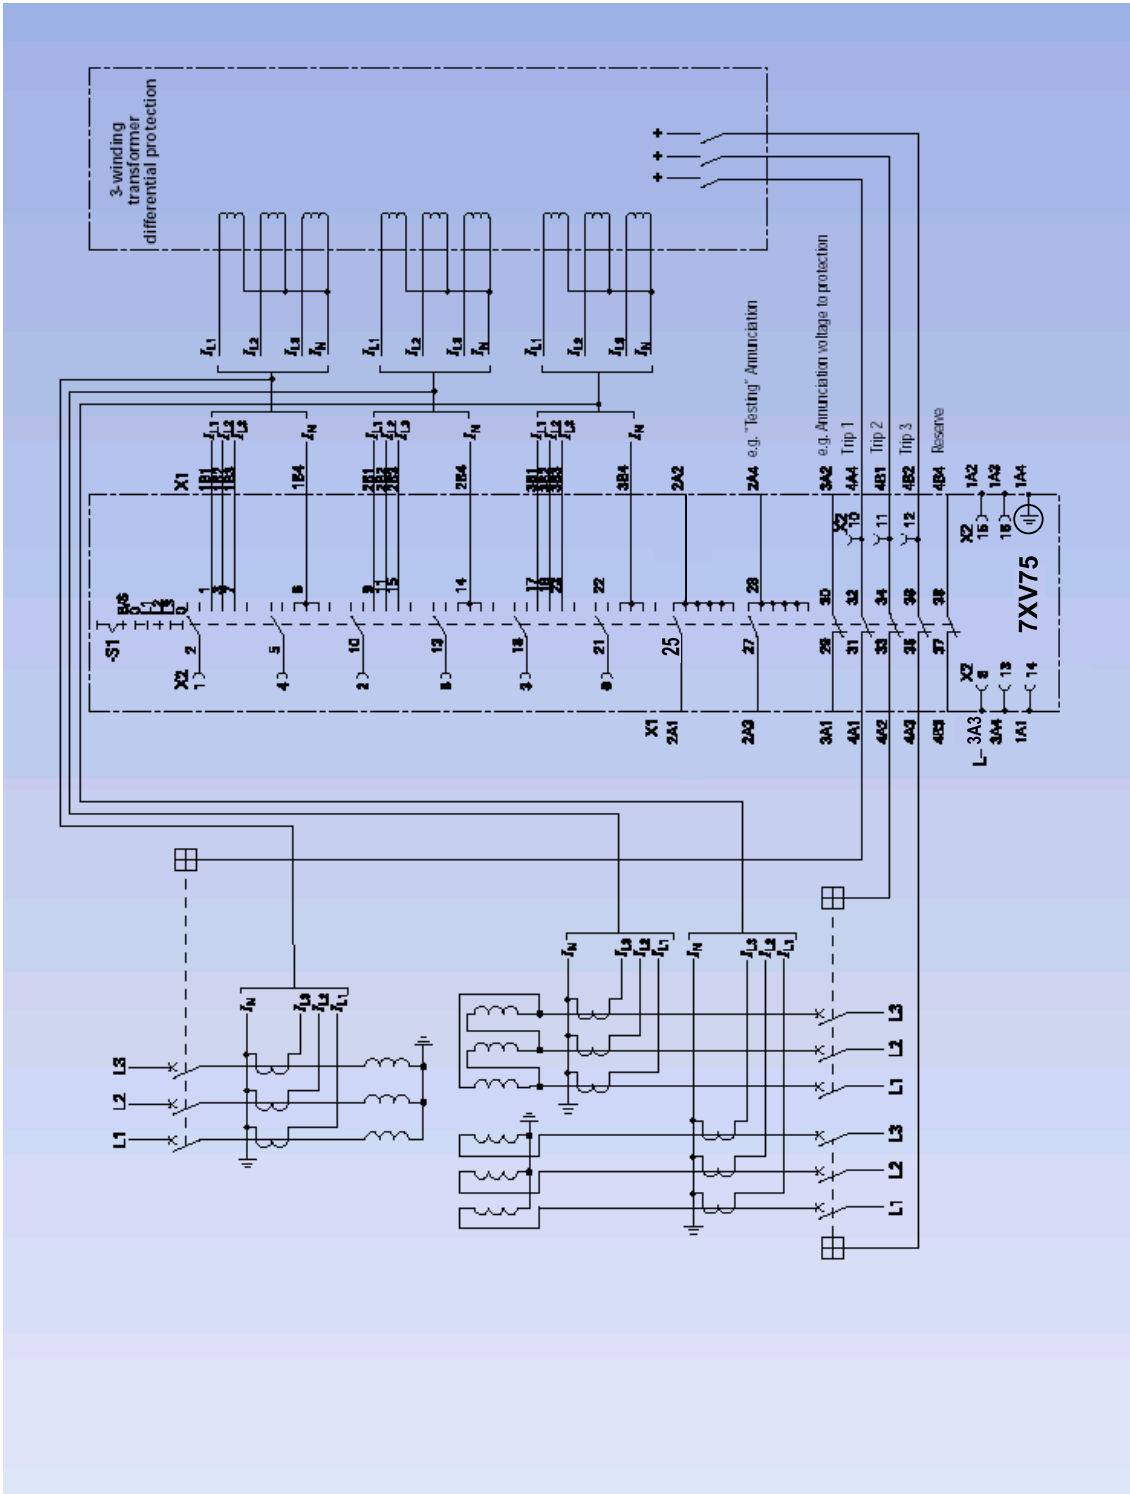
3-winding transformer differential protection

$I_{L1}$ $I_{L2}$ $I_{L3}$ $I_N$

$I_{L1}$ $I_{L2}$ $I_{L3}$ $I_N$

$I_{L1}$ $I_{L2}$ $I_{L3}$ $I_N$

e.g. "Testing" Annunciation

e.g. Annunciation voltage to protection

Trip 1

Trip 2

Trip 3

Reserve

X1

1B1 1B2 1B3 1B4

2B1 2B2 2B3 2B4

3B1 3B2 3B3 3B4

2A2 2A4 3A2 4A4 4B1 4B2 4B4

1A2 1A3 1A4

X2 10 11 12

X2 15 16

-S1

X2 1 2 4 5 7 10 8 13 3 16 6 21 25 27 29 31 33 35 37

1 3 6 9 11 15 14 17 19 22 22 28 30 32 34 36 38

X1 2A1 2A3 3A1 4A1 4A2 4A3 4B3

L- 3A3 3A4 1A1

X2 8 13 14

7XV75

$I_N$ $I_{L3}$ $I_{L2}$ $I_{L1}$

$I_N$ $I_{L3}$ $I_{L2}$ $I_{L1}$

$I_N$ $I_{L3}$ $I_{L2}$ $I_{L1}$

L3 L2 L1

L3 L2 L1

L3 L2 L1